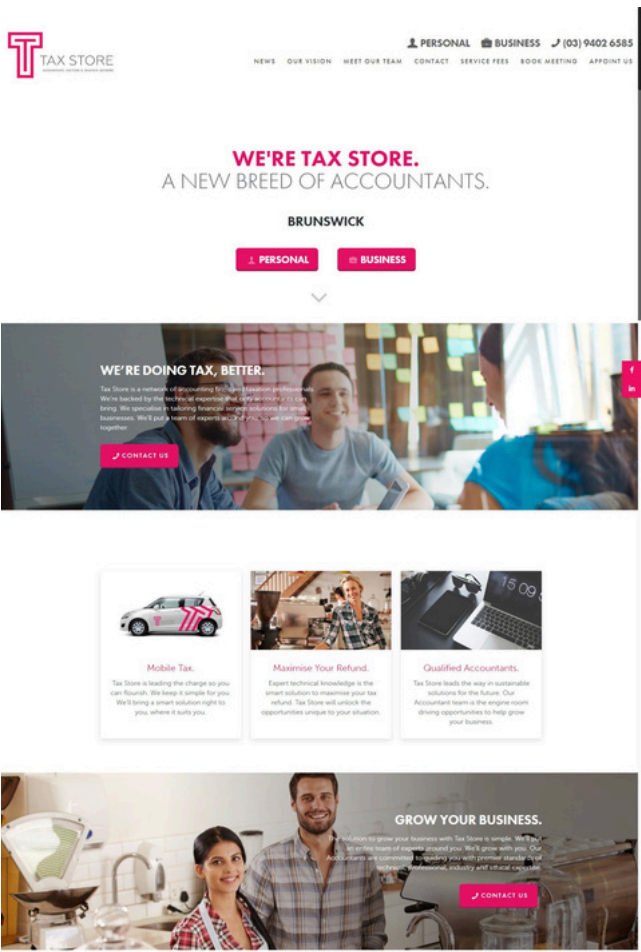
TAX STORE

PERSONAL BUSINESS (03) 9402 6585

NEWS OUR VISION MEET OUR TEAM CONTACT SERVICE FEES BOOK MEETING APPOINT US

WE'RE TAX STORE.
A NEW BREED OF ACCOUNTANTS.

BRUNSWICK

PERSONAL BUSINESS

WE'RE DOING TAX, BETTER.

Tax Store is a network of accounting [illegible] taxation professionals. We're backed by the technical expertise that only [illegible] can bring. We specialise in tailoring financial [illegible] solutions for small businesses. We'll put a team of experts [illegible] we can grow together.

CONTACT US

f
in

15 09

Mobile Tax.
Tax Store is leading the charge so you can flourish. We keep it simple for you. We'll bring a smart solution right to you, where it suits you.

Maximise Your Refund.
Expert technical knowledge is the smart solution to maximise your tax refund. Tax Store will unlock the opportunities unique to your situation.

Qualified Accountants.
Tax Store leads the way in sustainable solutions for the future. Our Accountant team is the engine room driving opportunities to help grow your business.

GROW YOUR BUSINESS.

The solution to grow your business with Tax Store is simple. We'll put an entire team of experts around you. We'll grow with you. Our Accountants are committed to guiding you with premier standards of technical, professional, industry and ethical expertise.

CONTACT US